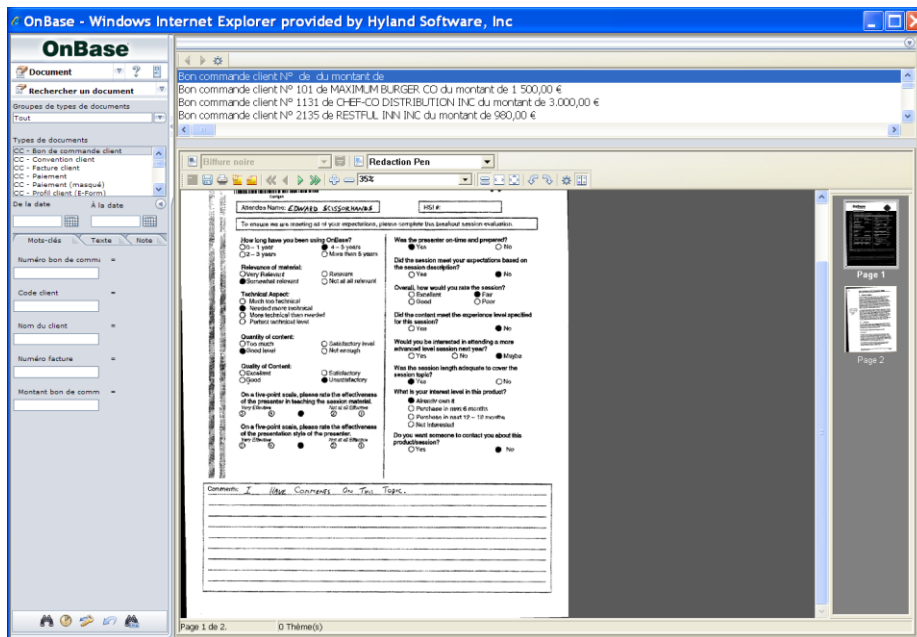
OnBase - Windows Internet Explorer provided by Hyland Software, Inc

OnBase

Document

Rechercher un document

Groupes de types de documents

Tout

Types de documents

CC - Bon de commande client
CC - Convention client
CC - Facture client
CC - Paiement
CC - Paiement (masqué)
CC - Profil client (E-Form)

De la date

À la date

Mots-clés

Texte

Note

Numéro bon de comm =

Code client =

Nom du client =

Numéro facture =

Montant bon de comm =

Bon commande client N° de du montant de
Bon commande client N° 101 de MAXIMUM BURGER CO du montant de 1 500,00 €
Bon commande client N° 1131 de CHEF-CO DISTRIBUTION INC du montant de 3.000,00 €
Bon commande client N° 2135 de RESTFUL INN INC du montant de 980,00 €

Biffure noire

Redaction Pen

35%

Attendee Name: EDWARD SCISSORHANDS

HSI #:

To ensure we are meeting all of your expectations, please complete this breakout session evaluation.

How long have you been using OnBase?
0 - 1 year
2 - 3 years
4 - 5 years
More than 5 years

Relevance of material:
Very Relevant
Somewhat relevant
Relevant
Not at all relevant

Technical Aspect:
Much too technical
Needed more technical
More technical than needed
Perfect technical level

Quantity of content:
Too much
Good level
Satisfactory level
Not enough

Quality of Content:
Excellent
Good
Satisfactory
Unsatisfactory

On a five-point scale, please rate the effectiveness of the presenter in teaching the session material.
Very Effective
Not at all Effective

On a five-point scale, please rate the effectiveness of the presentation style of the presenter.
Very Effective
Not at all Effective

Was the presenter on-time and prepared?
Yes
No

Did the session meet your expectations based on the session description?
Yes
No

Overall, how would you rate the session?
Excellent
Good
Fair
Poor

Did the content meet the experience level specified for this session?
Yes
No

Would you be interested in attending a more advanced level session next year?
Yes
No
Maybe

Was the session length adequate to cover the session topic?
Yes
No

What is your interest level in this product?
Already own it
Purchase in next 6 months
Purchase in next 12 - 18 months
Not interested

Do you want someone to contact you about this product/session?
Yes
No

Comments: I Have Comments On This Topic.

Page 1

Page 2

Page 1 de 2.

0 Thème(s)